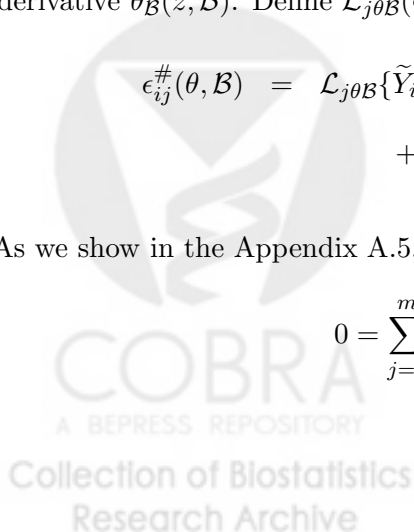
derivative $\theta_{\mathcal{B}}(z, \mathcal{B})$. Define $\mathcal{L}_{j\theta\mathcal{B}}($

$\epsilon^{\#}_{ij}(\theta, \mathcal{B}) \;\; = \;\; \mathcal{L}_{j\theta\mathcal{B}}\{\widetilde{Y}_i$

$+$

As we show in the Appendix A.5

$0 = \sum_{j=}^{m}$

COBRA
A BEPRESS REPOSITORY
Collection of Biostatistics
Research Archive